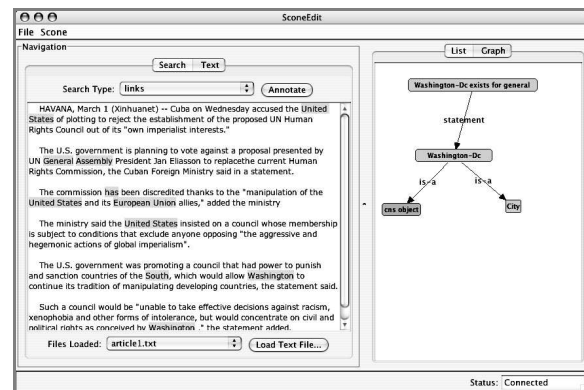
SconeEdit

File Scone

Navigation

Search Text

Search Type: links

Annotate

HAVANA, March 1 (Xinhuanet) -- Cuba on Wednesday accused the United States of plotting to reject the establishment of the proposed UN Human Rights Council out of its "own imperialist interests."

The U.S. government is planning to vote against a proposal presented by UN General Assembly President Jan Eliasson to replacethe current Human Rights Commission, the Cuban Foreign Ministry said in a statement.

The commission has been discredited thanks to the "manipulation of the United States and its European Union allies," added the ministry

The ministry said the United States insisted on a council whose membership is subject to conditions that exclude anyone opposing "the aggressive and hegemonic actions of global imperialism".

The U.S. government was promoting a council that had power to punish and sanction countries of the South, which would allow Washington to continue its tradition of manipulating developing countries, the statement said.

Such a council would be "unable to take effective decisions against racism, xenophobia and other forms of intolerance, but would concentrate on civil and political rights as conceived by Washington ," the statement added.

Files Loaded: article1.txt

Load Text File...

List Graph

Washington-Dc exists for general

statement

Washington-Dc

is-a

is-a

cns object

City

Status: Connected